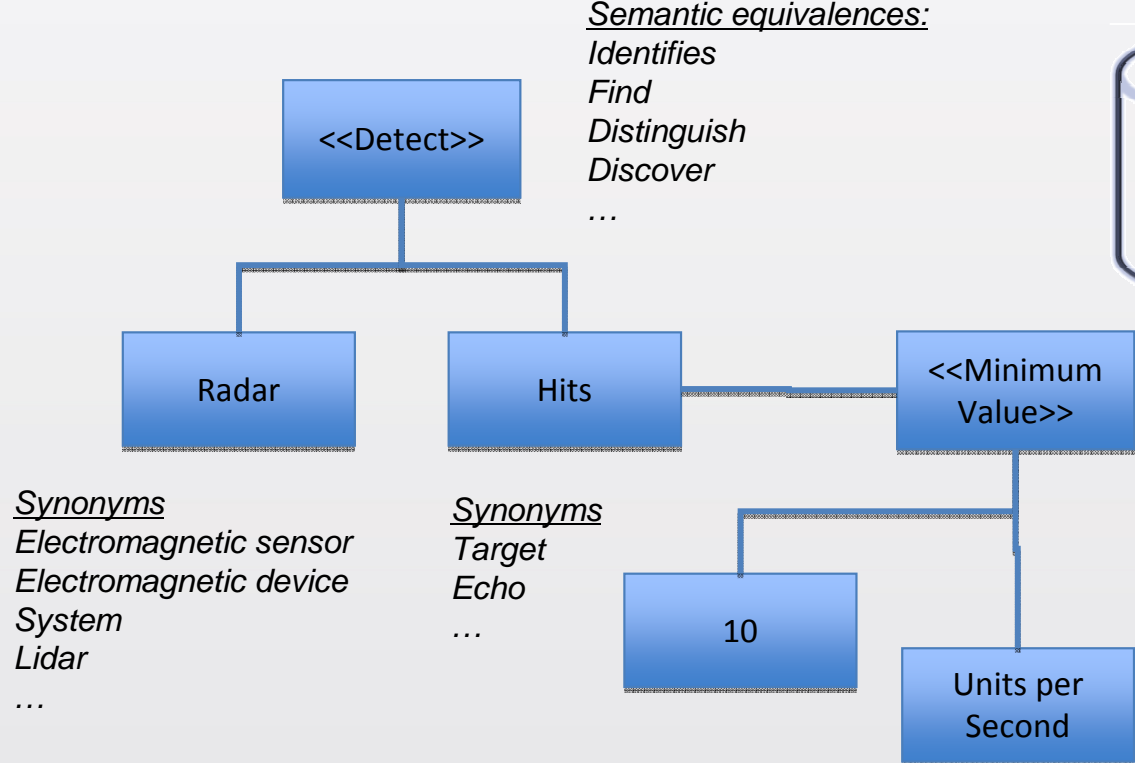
Semantic equivalences:
Identifies
Find
Distinguish
Discover
…

<<Detect>>

Radar

Hits

<<Minimum Value>>

Synonyms
Electromagnetic sensor
Electromagnetic device
System
Lidar
…

Synonyms
Target
Echo
…

10

Units per Second